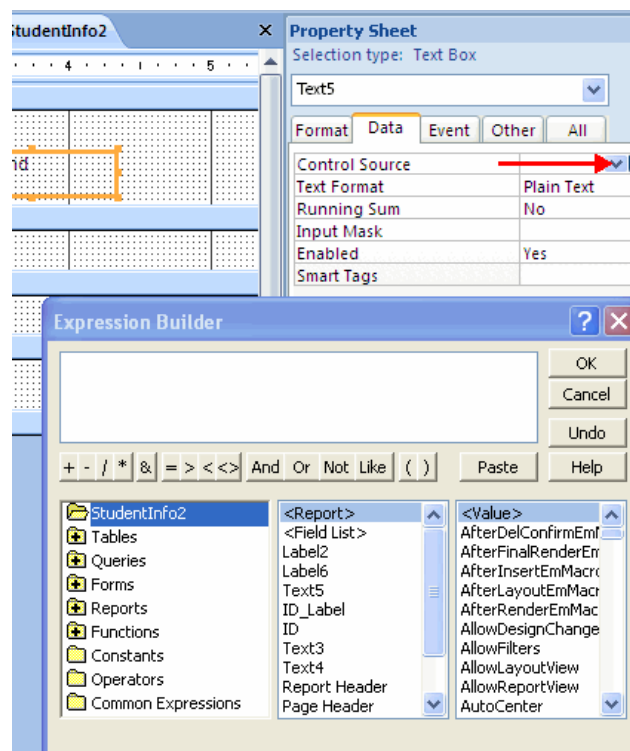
StudentInfo2 ×

4 5

id

Property Sheet
Selection type: Text Box

Text5

Format | Data | Event | Other | All

| | |
|---|---|
| Control Source | |
| Text Format | Plain Text |
| Running Sum | No |
| Input Mask | |
| Enabled | Yes |
| Smart Tags | |

Expression Builder

OK
Cancel
Undo

+ - / * & = > < <> And Or Not Like ( )

Paste
Help

StudentInfo2
Tables
Queries
Forms
Reports
Functions
Constants
Operators
Common Expressions

<Report>
<Field List>
Label2
Label6
Text5
ID_Label
ID
Text3
Text4
Report Header
Page Header

<Value>
AfterDelConfirmEm
AfterFinalRenderEm
AfterInsertEmMacro
AfterLayoutEmMacr
AfterRenderEmMac
AllowDesignChange
AllowFilters
AllowLayoutView
AllowReportView
AutoCenter